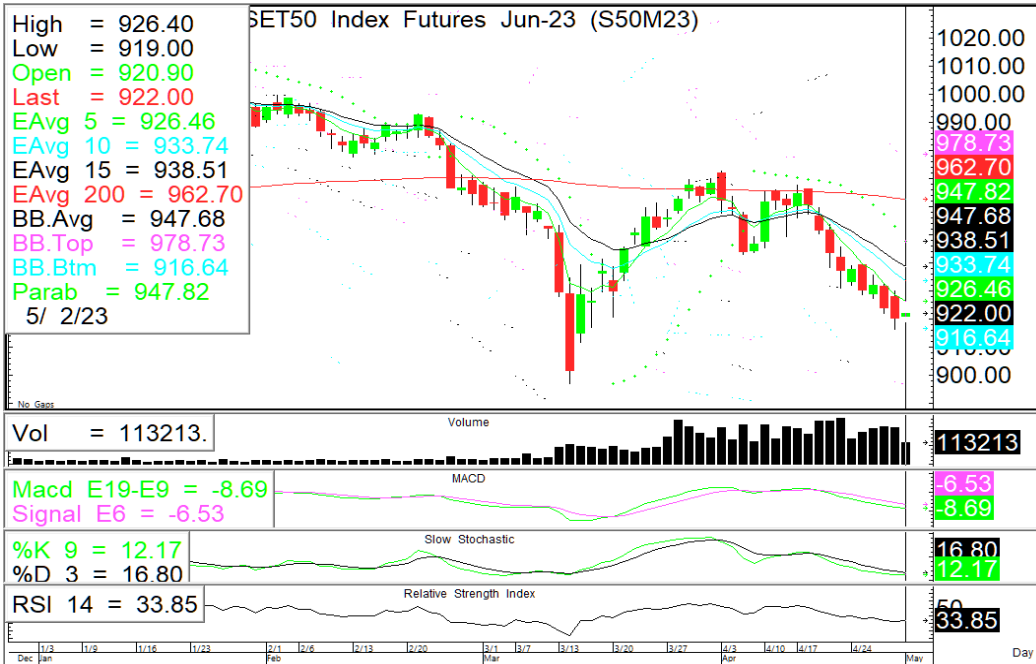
High = 926.40
Low = 919.00
Open = 920.90
Last = 922.00
EAvg 5 = 926.46
EAvg 10 = 933.74
EAvg 15 = 938.51
EAvg 200 = 962.70
BB.Avg = 947.68
BB.Top = 978.73
BB.Btm = 916.64
Parab = 947.82
5/ 2/23

SET50 Index Futures Jun-23 (S50M23)

1020.00
1010.00
1000.00
990.00
978.73
962.70
947.82
947.68
938.51
933.74
926.46
922.00
916.64
900.00

No Gaps

Vol = 113213.
Volume
113213

Macd E19-E9 = -8.69
Signal E6 = -6.53
MACD
-6.53
-8.69

%K 9 = 12.17
%D 3 = 16.80
Slow Stochastic
16.80
12.17

RSI 14 = 33.85
Relative Strength Index
50
33.85

1/3 1/9 1/16 1/23 2/1 2/6 2/13 2/20 3/1 3/7 3/13 3/20 3/27 4/3 4/10 4/17 4/24
Dec Jan Feb Mar Apr May Day